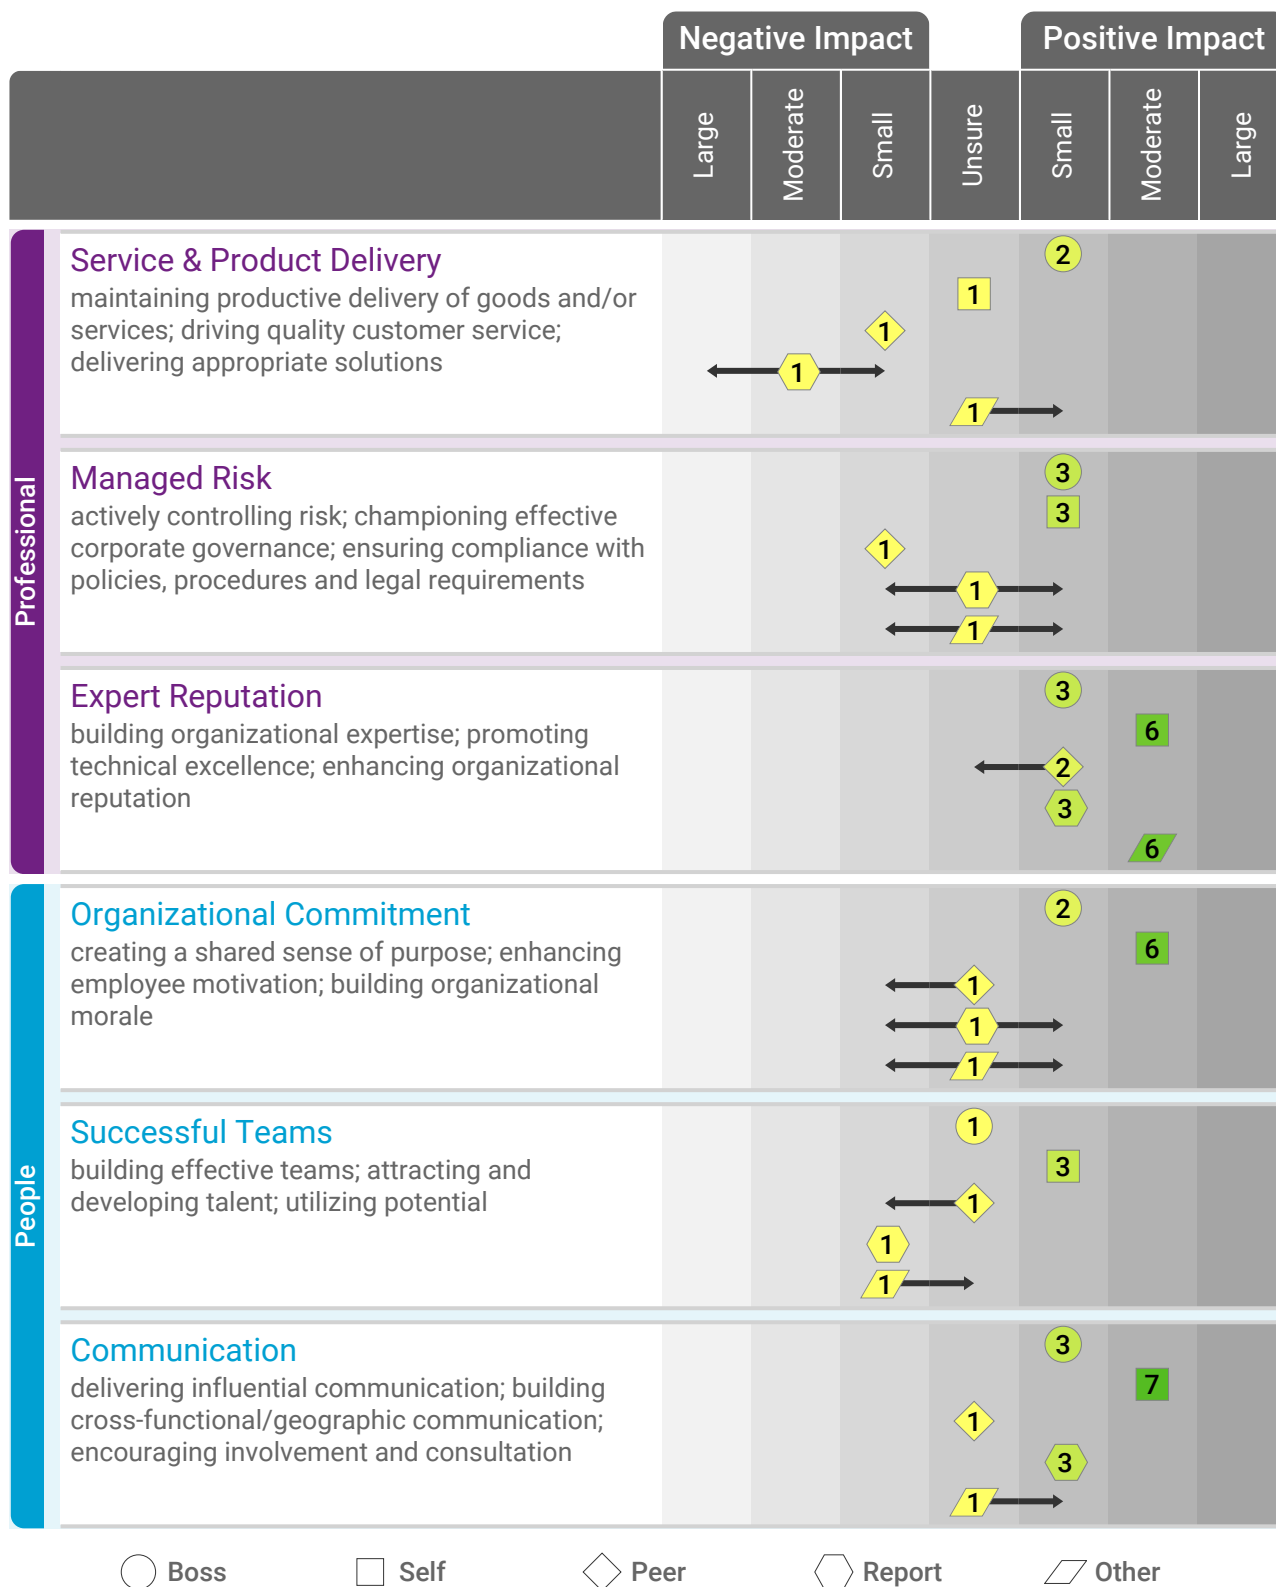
Negative Impact | Positive Impact

| | Large | Moderate | Small | Unsure | Small | Moderate | Large |
|---|---|---|---|---|---|---|---|

Professional

Service & Product Delivery
maintaining productive delivery of goods and/or services; driving quality customer service; delivering appropriate solutions

2
1
1
1
1

Managed Risk
actively controlling risk; championing effective corporate governance; ensuring compliance with policies, procedures and legal requirements

3
3
1
1
1

Expert Reputation
building organizational expertise; promoting technical excellence; enhancing organizational reputation

3
6
2
3
6

People

Organizational Commitment
creating a shared sense of purpose; enhancing employee motivation; building organizational morale

2
6
1
1
1

Successful Teams
building effective teams; attracting and developing talent; utilizing potential

1
3
1
1
1

Communication
delivering influential communication; building cross-functional/geographic communication; encouraging involvement and consultation

3
7
1
3
1

Boss Self Peer Report Other